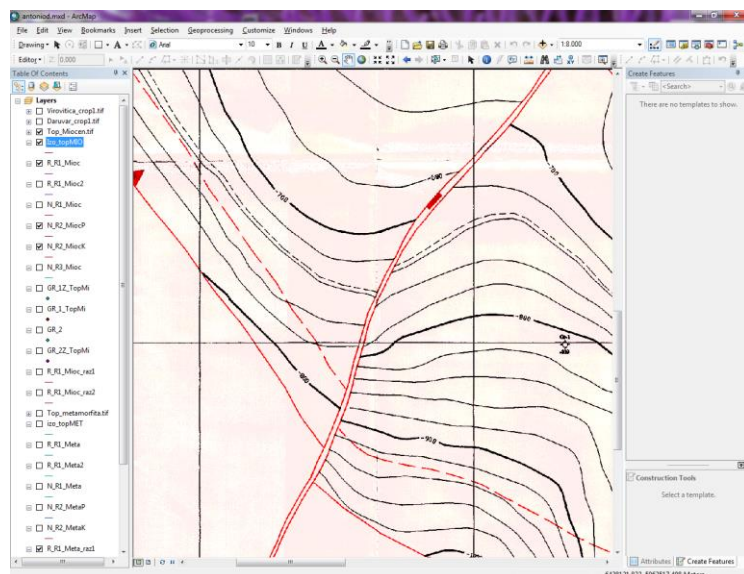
antoniod.mxd - ArcMap

File Edit View Bookmarks Insert Selection Geoprocessing Customize Windows Help

Drawing ▾ Arial 10 B I U A 1:8.000

Editor ▾

Table Of Contents

Layers
Virovitica_crop1.tif
Daruvar_crop1.tif
Top_Miocen.tif
Izo_topMIO
R_R1_Mioc
R_R1_Mioc2
N_R1_Mioc
N_R2_MiocP
N_R2_MiocK
N_R3_Mioc
GR_1Z_TopMi
GR_1_TopMi
GR_2
GR_2Z_TopMi
R_R1_Mioc_raz1
R_R1_Mioc_raz2
Top_metamorfita.tif
izo_topMET
R_R1_Meta
R_R1_Meta2
N_R1_Meta
N_R2_MetaP
N_R2_MetaK
R_R1_Meta_raz1

-700
-800
-900
-900
-900

Create Features
<Search>
There are no templates to show.

Construction Tools
Select a template.

Attributes Create Features

6528131.822 5063517.498 Meters